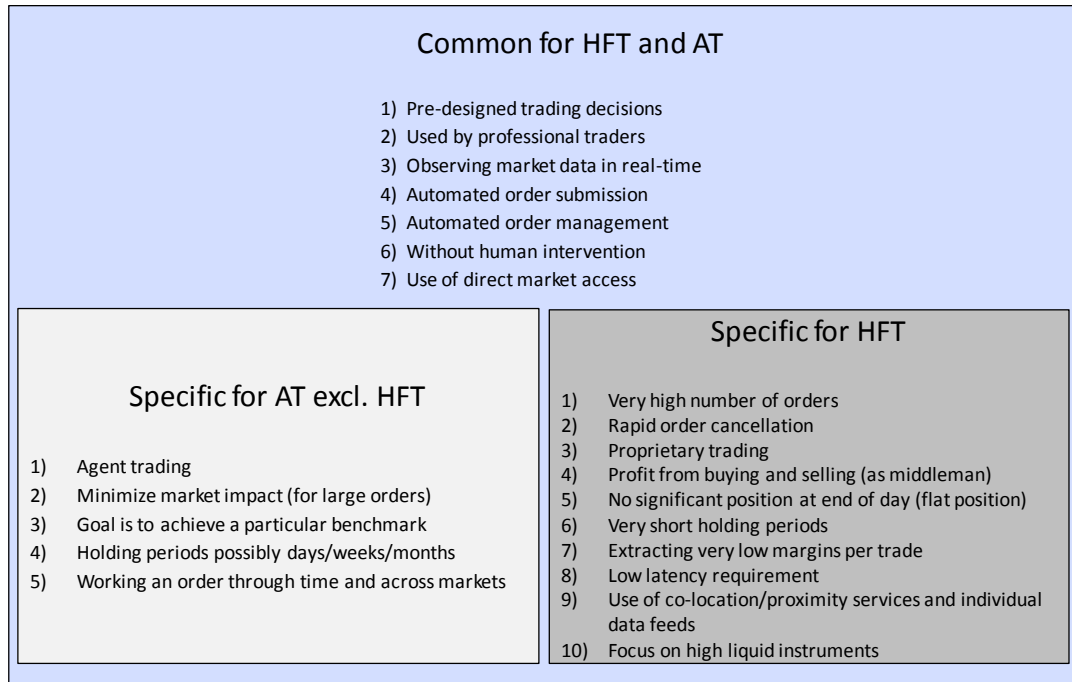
Common for HFT and AT

1) Pre-designed trading decisions
2) Used by professional traders
3) Observing market data in real-time
4) Automated order submission
5) Automated order management
6) Without human intervention
7) Use of direct market access

Specific for AT excl. HFT

1) Agent trading
2) Minimize market impact (for large orders)
3) Goal is to achieve a particular benchmark
4) Holding periods possibly days/weeks/months
5) Working an order through time and across markets

Specific for HFT

1) Very high number of orders
2) Rapid order cancellation
3) Proprietary trading
4) Profit from buying and selling (as middleman)
5) No significant position at end of day (flat position)
6) Very short holding periods
7) Extracting very low margins per trade
8) Low latency requirement
9) Use of co-location/proximity services and individual data feeds
10) Focus on high liquid instruments